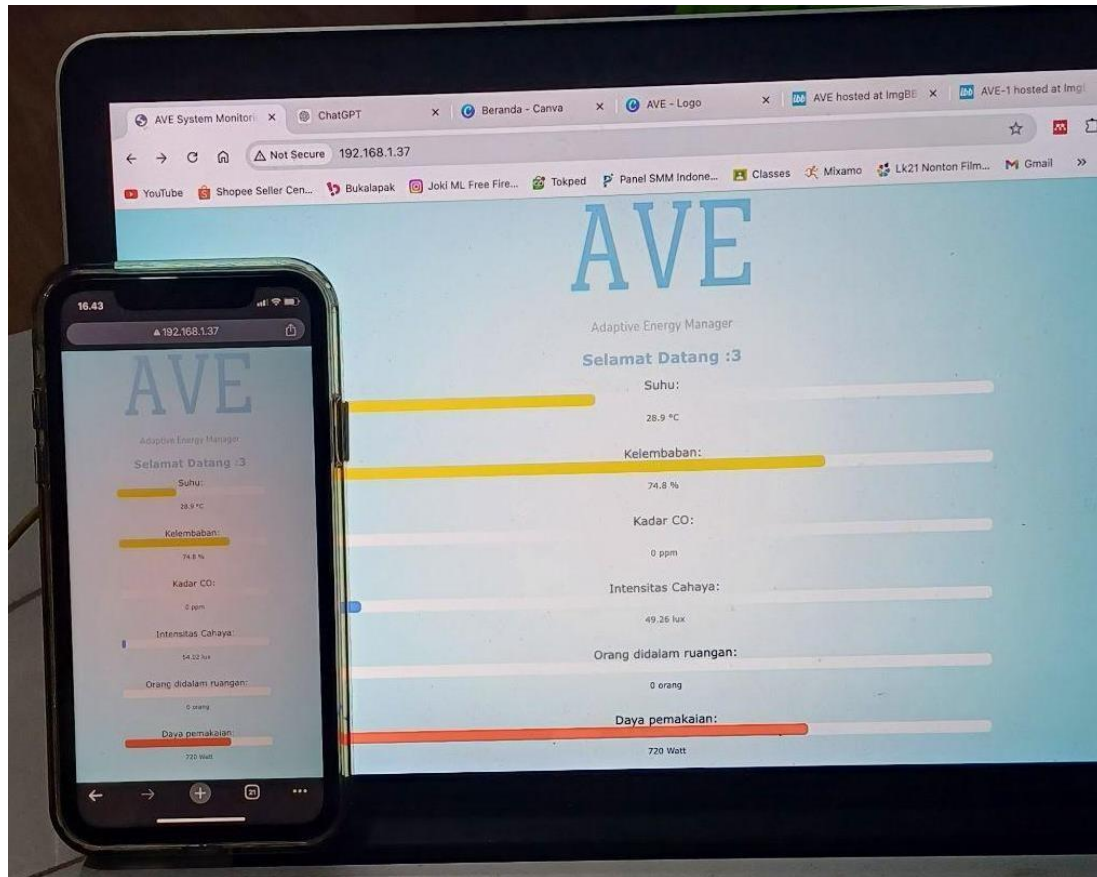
AVE System Monitori ×
ChatGPT ×
Beranda - Canva ×
AVE - Logo ×
AVE hosted at ImgBE ×
AVE-1 hosted at Img
Not Secure 192.168.1.37
YouTube Shopee Seller Cen... Bukalapak Joki ML Free Fire... Tokped Panel SMM Indone... Classes Mixamo Lk21 Nonton Film... Gmail »

AVE

Adaptive Energy Manager

Selamat Datang :3

Suhu:

28.9 °C

Kelembaban:

74.8 %

Kadar CO:

0 ppm

Intensitas Cahaya:

49.26 lux

Orang didalam ruangan:

0 orang

Daya pemakaian:

720 Watt

16.43

192.168.1.37

AVE

Adaptive Energy Manager

Selamat Datang :3

Suhu:

28.9 °C

Kelembaban:

74.8 %

Kadar CO:

0 ppm

Intensitas Cahaya:

54.02 lux

Orang didalam ruangan:

0 orang

Daya pemakaian:

720 Watt

21